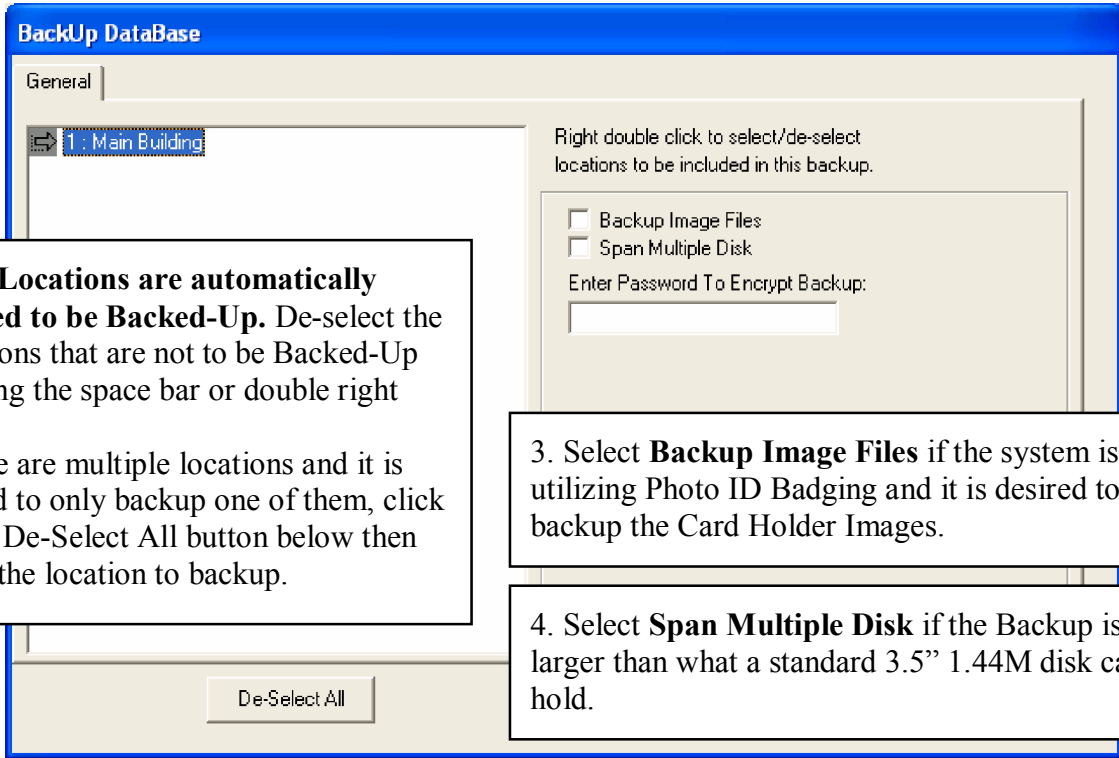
BackUp DataBase

General

1 : Main Building

Right double click to select/de-select locations to be included in this backup.

Backup Image Files

Span Multiple Disk

Enter Password To Encrypt Backup:

Locations are automatically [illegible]ed to be Backed-Up. De-select the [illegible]ons that are not to be Backed-Up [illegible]ng the space bar or double right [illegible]

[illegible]e are multiple locations and it is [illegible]d to only backup one of them, click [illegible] De-Select All button below then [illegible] the location to backup.

3. Select **Backup Image Files** if the system is utilizing Photo ID Badging and it is desired to backup the Card Holder Images.

4. Select **Span Multiple Disk** if the Backup i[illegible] larger than what a standard 3.5" 1.44M disk c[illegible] hold.

De-Select All